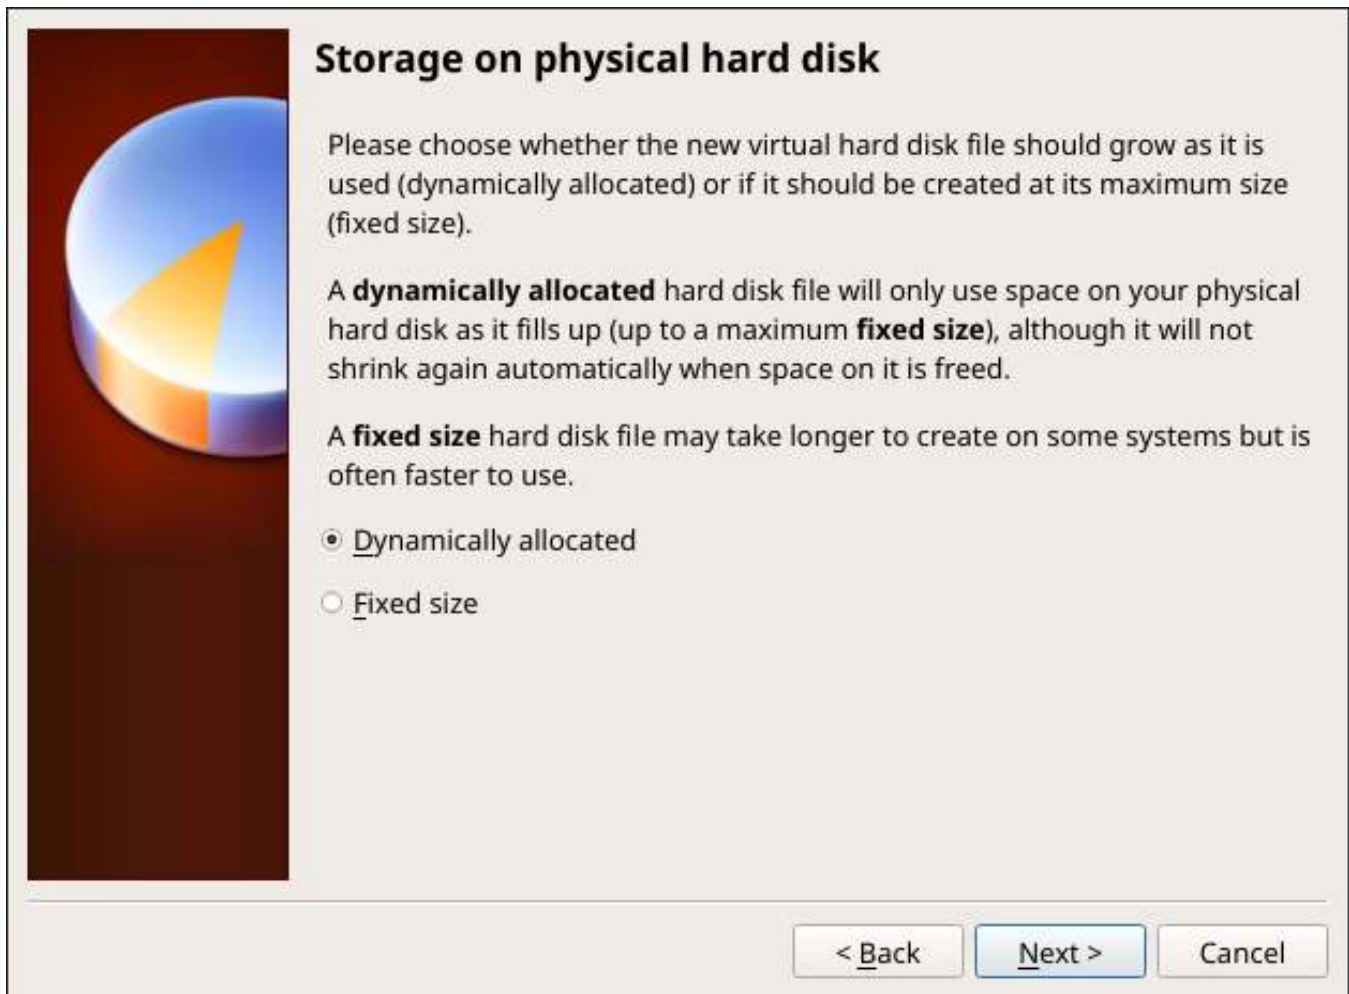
Storage on physical hard disk

Please choose whether the new virtual hard disk file should grow as it is used (dynamically allocated) or if it should be created at its maximum size (fixed size).

A **dynamically allocated** hard disk file will only use space on your physical hard disk as it fills up (up to a maximum **fixed size**), although it will not shrink again automatically when space on it is freed.

A **fixed size** hard disk file may take longer to create on some systems but is often faster to use.

Dynamically allocated

Fixed size

< Back

Next >

Cancel